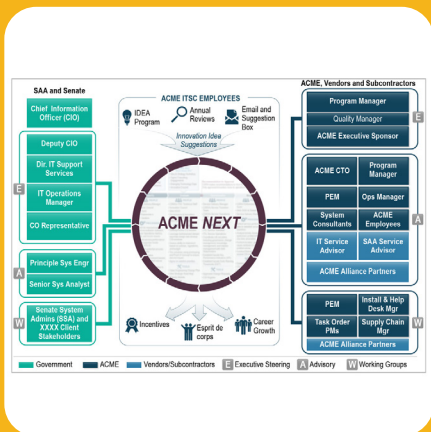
SAA and Senate

Chief Information Officer (CIO)

Deputy CIO

Dir. IT Support Services

IT Operations Manager

CO Representative

E

Principle Sys Engr

Senior Sys Analyst

A

Senate System Admins (SSA) and XXXX Client Stakeholders

W

ACME ITSC EMPLOYEES

IDEA Program

Annual Reviews

Email and Suggestion Box

Innovation Idea Suggestions

ACME NEXT

Incentives

Esprit de corps

Career Growth

ACME, Vendors and Subcontractors

Program Manager

Quality Manager

ACME Executive Sponsor

E

ACME CTO

Program Manager

PEM

Ops Manager

System Consultants

ACME Employees

IT Service Advisor

SAA Service Advisor

ACME Alliance Partners

A

PEM

Install & Help Desk Mgr

Task Order PMs

Supply Chain Mgr

ACME Alliance Partners

W

Government

ACME

Vendors/Subcontractors

E Executive Steering

A Advisory

W Working Groups